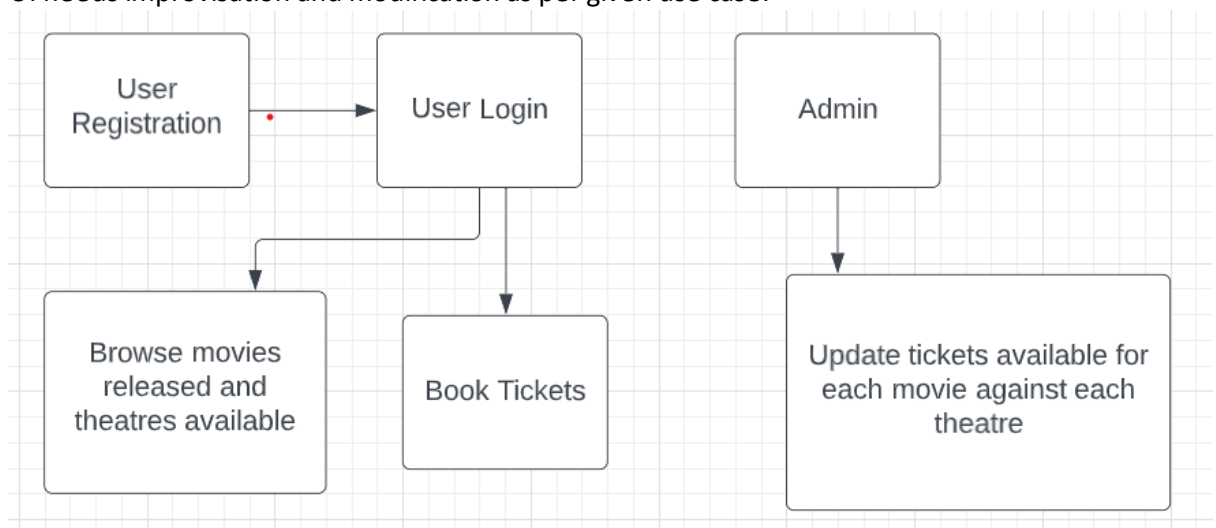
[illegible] needs improvisation and modification as per given use case.

User Registration

User Login

Admin

Browse movies released and theatres available

Book Tickets

Update tickets available for each movie against each theatre